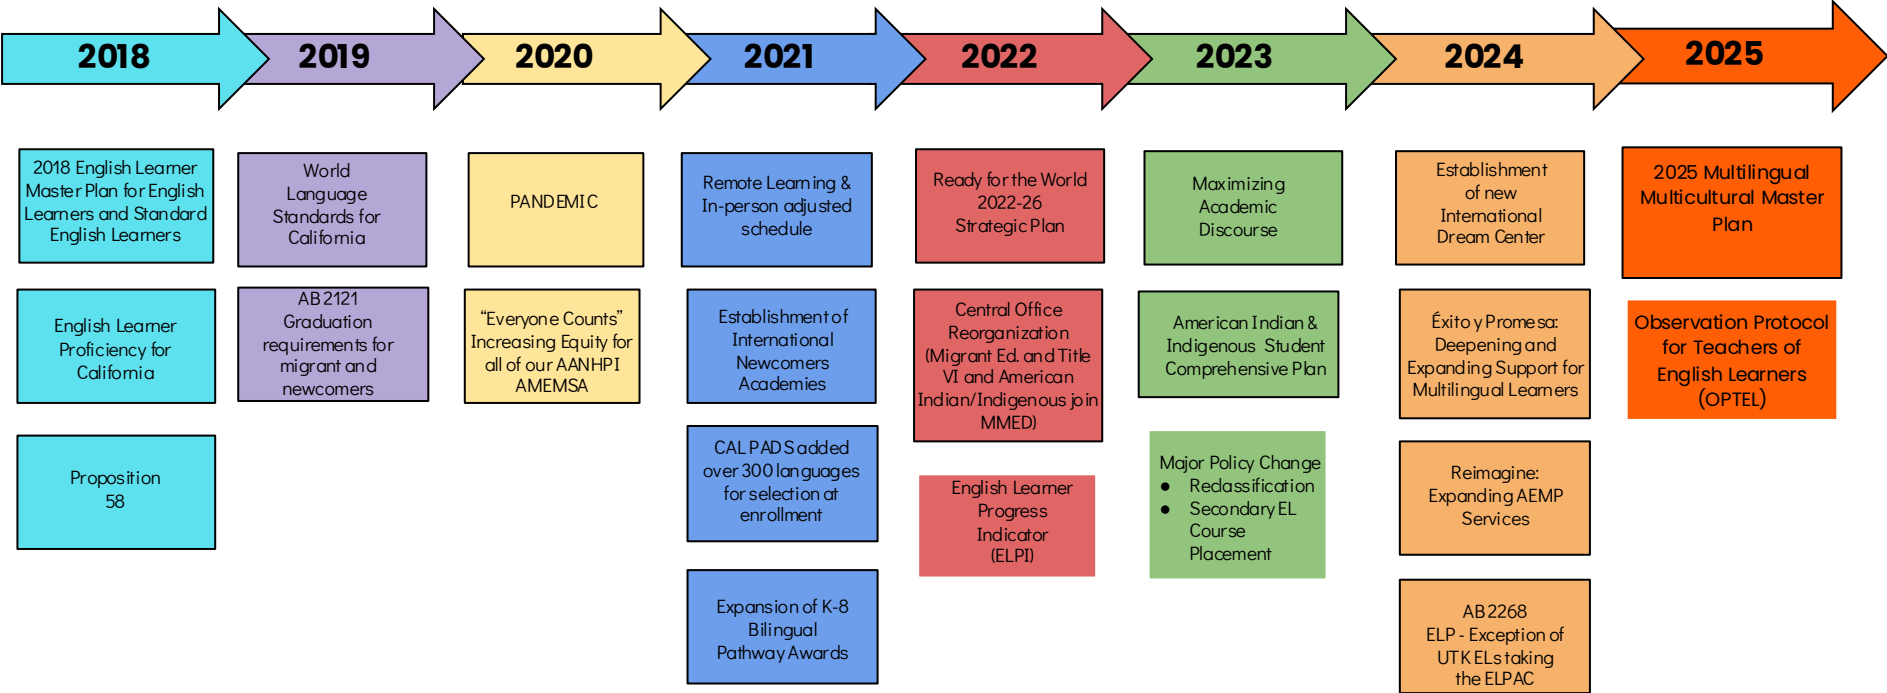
2018

2018 English Learner Master Plan for English Learners and Standard English Learners

English Learner Proficiency for California

Proposition 58

2019

World Language Standards for California

AB 2121 Graduation requirements for migrant and newcomers

2020

PANDEMIC

“Everyone Counts” Increasing Equity for all of our AANHPI AMEMSA

2021

Remote Learning & In-person adjusted schedule

Establishment of International Newcomers Academies

CALPADS added over 300 languages for selection at enrollment

Expansion of K-8 Bilingual Pathway Awards

2022

Ready for the World 2022-26 Strategic Plan

Central Office Reorganization (Migrant Ed. and Title VI and American Indian/Indigenous join MMED)

English Learner Progress Indicator (ELPI)

2023

Maximizing Academic Discourse

American Indian & Indigenous Student Comprehensive Plan

Major Policy Change
- Reclassification
- Secondary EL Course Placement

2024

Establishment of new International Dream Center

Éxito y Promesa: Deepening and Expanding Support for Multilingual Learners

Reimagine: Expanding AEMP Services

AB 2268 ELP - Exception of UTK ELs taking the ELPAC

2025

2025 Multilingual Multicultural Master Plan

Observation Protocol for Teachers of English Learners (OPTEL)